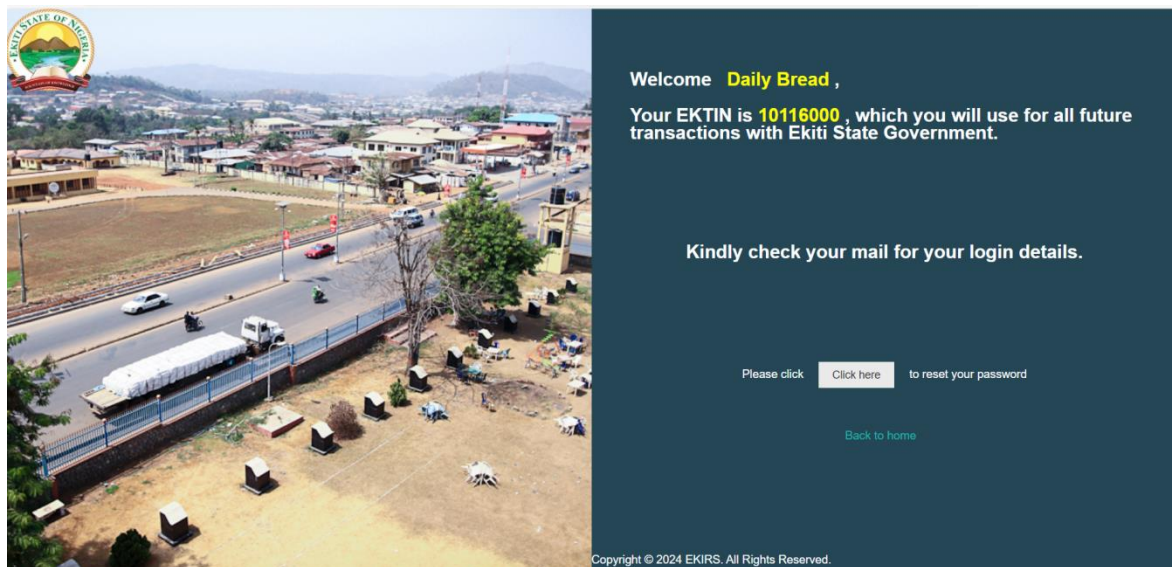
EKITI STATE OF NIGERIA

Welcome Daily Bread ,

Your EKTIN is 10116000 , which you will use for all future transactions with Ekiti State Government.

Kindly check your mail for your login details.

Please click Click here to reset your password

Back to home

Copyright © 2024 EKIRS. All Rights Reserved.